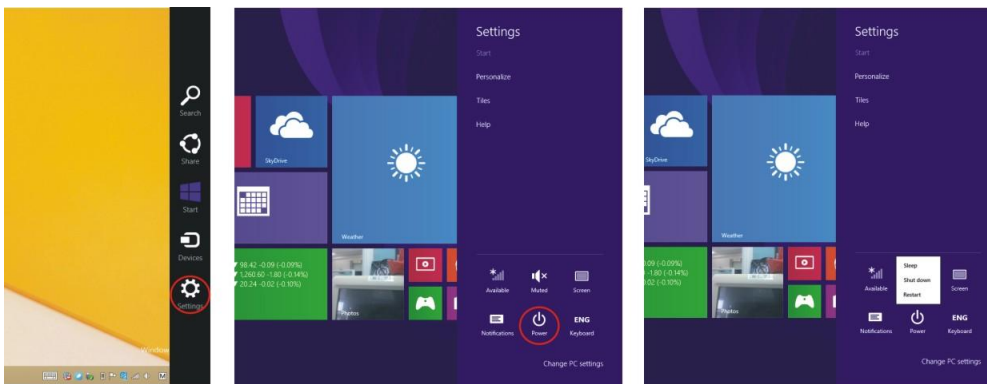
Search
Share
Start
Devices
Settings
Window

Settings
Start
Personalize
Tiles
Help
SkyDrive
Weather
98.42 -0.09 (-0.09%)
1,260.60 -1.80 (-0.14%)
20.24 -0.02 (-0.10%)
Photos
Available
Muted
Screen
Notifications
Power
ENG
Keyboard
Change PC settings

Settings
Start
Personalize
Tiles
Help
SkyDrive
Weather
.09 (-0.09%)
-1.80 (-0.14%)
.02 (-0.10%)
Photos
Sleep
Shut down
Restart
Available
Screen
Notifications
Power
ENG
Keyboard
Change PC settings